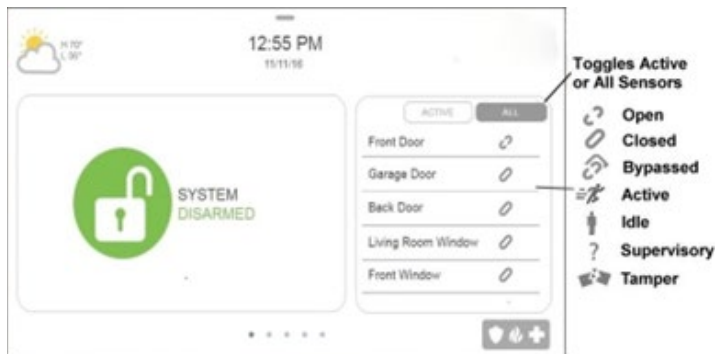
H 70°
L 56°

12:55 PM
11/11/16

SYSTEM
DISARMED

ACTIVE
ALL

Front Door
Garage Door
Back Door
Living Room Window
Front Window

Toggles Active or All Sensors

Open
Closed
Bypassed
Active
Idle
?
Supervisory
Tamper